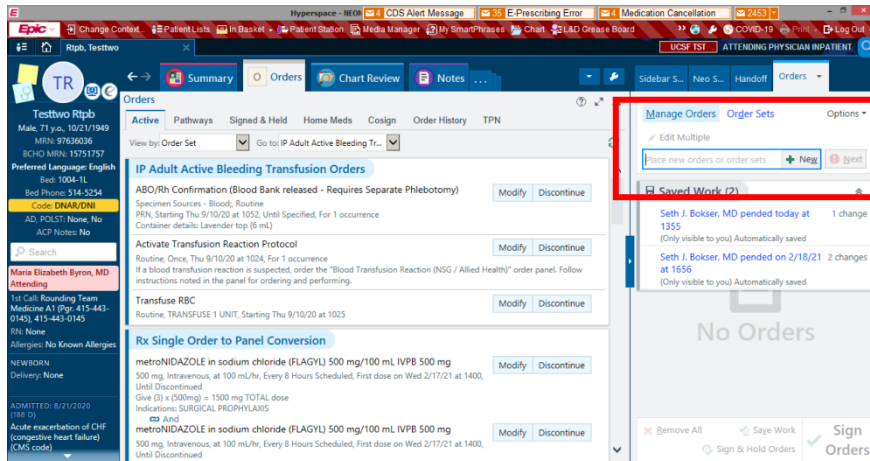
Hyperspace - NEO 4 CDS Alert Message 35 E-Prescribing Error 4 Medication Cancellation 2453

Epic Change Context Patient Lists In Basket Patient Station Media Manager My SmartPhrases Chart L&D Grease Board COVID-19 Print Log Out

Rtpb, Testtwo

UCSF TST ATTENDING PHYSICIAN INPATIENT

TR

Testtwo Rtpb
Male, 71 y.o., 10/21/1949
MRN: 97636036
BCHO MRN: 15751757
Preferred Language: English
Bed: 1004-1L
Bed Phone: 514-5254
Code: DNAR/DNI
AD, POLST: None, No
ACP Notes: No

Search

Maria Elizabeth Byron, MD
Attending

1st Call: Rounding Team Medicine A1 (Pgr: 415-443-0145), 415-443-0145
RN: None
Allergies: No Known Allergies

NEWBORN
Delivery: None

ADMITTED: 8/21/2020 (188 D)
Acute exacerbation of CHF (congestive heart failure) (CMS code)

Summary Orders Chart Review Notes ...

Sidebar S... Neo S... Handoff Orders

Orders

Active Pathways Signed & Held Home Meds Cosign Order History TPN

View by: Order Set Go to: IP Adult Active Bleeding Tr...

IP Adult Active Bleeding Transfusion Orders

ABO/Rh Confirmation (Blood Bank released - Requires Separate Phlebotomy)
Specimen Sources - Blood; Routine
PRN, Starting Thu 9/10/20 at 1052, Until Specified, For 1 occurrence
Container details: Lavender top (6 mL)
Modify Discontinue

Activate Transfusion Reaction Protocol
Routine, Once, Thu 9/10/20 at 1024, For 1 occurrence
If a blood transfusion reaction is suspected, order the "Blood Transfusion Reaction (NSG / Allied Health)" order panel. Follow instructions noted in the panel for ordering and performing.
Modify Discontinue

Transfuse RBC
Routine, TRANSFUSE 1 UNIT, Starting Thu 9/10/20 at 1025
Modify Discontinue

Rx Single Order to Panel Conversion

metroNIDAZOLE in sodium chloride (FLAGYL) 500 mg/100 mL IVPB 500 mg
500 mg, Intravenous, at 100 mL/hr, Every 8 Hours Scheduled, First dose on Wed 2/17/21 at 1400, Until Discontinued
Give (3) x (500mg) = 1500 mg TOTAL dose
Indications: SURGICAL PROPHYLAXIS
And
Modify Discontinue

metroNIDAZOLE in sodium chloride (FLAGYL) 500 mg/100 mL IVPB 500 mg
500 mg, Intravenous, at 100 mL/hr, Every 8 Hours Scheduled, First dose on Wed 2/17/21 at 1400, Until Discontinued
Modify Discontinue

Manage Orders Order Sets Options
Edit Multiple
Place new orders or order sets New Next

Saved Work (2)
Seth J. Bokser, MD pended today at 1355 1 change
(Only visible to you) Automatically saved
Seth J. Bokser, MD pended on 2/18/21 at 1656 2 changes
(Only visible to you) Automatically saved

No Orders

Remove All Save Work Sign & Hold Orders Sign Orders